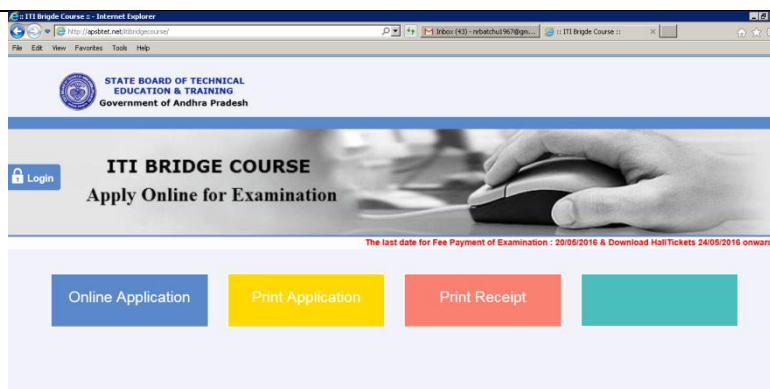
:: ITI Brigde Course :: - Internet Explorer

http://apsbtet.net/itibridgecourse/

Inbox (43) - nrbatchu1967@gm...

:: ITI Brigde Course ::

File Edit View Favorites Tools Help

STATE BOARD OF TECHNICAL EDUCATION & TRAINING
Government of Andhra Pradesh

Login

ITI BRIDGE COURSE
Apply Online for Examination

The last date for Fee Payment of Examination : 20/05/2016 & Download HallTickets 24/05/2016 onwar

Online Application

Print Application

Print Receipt